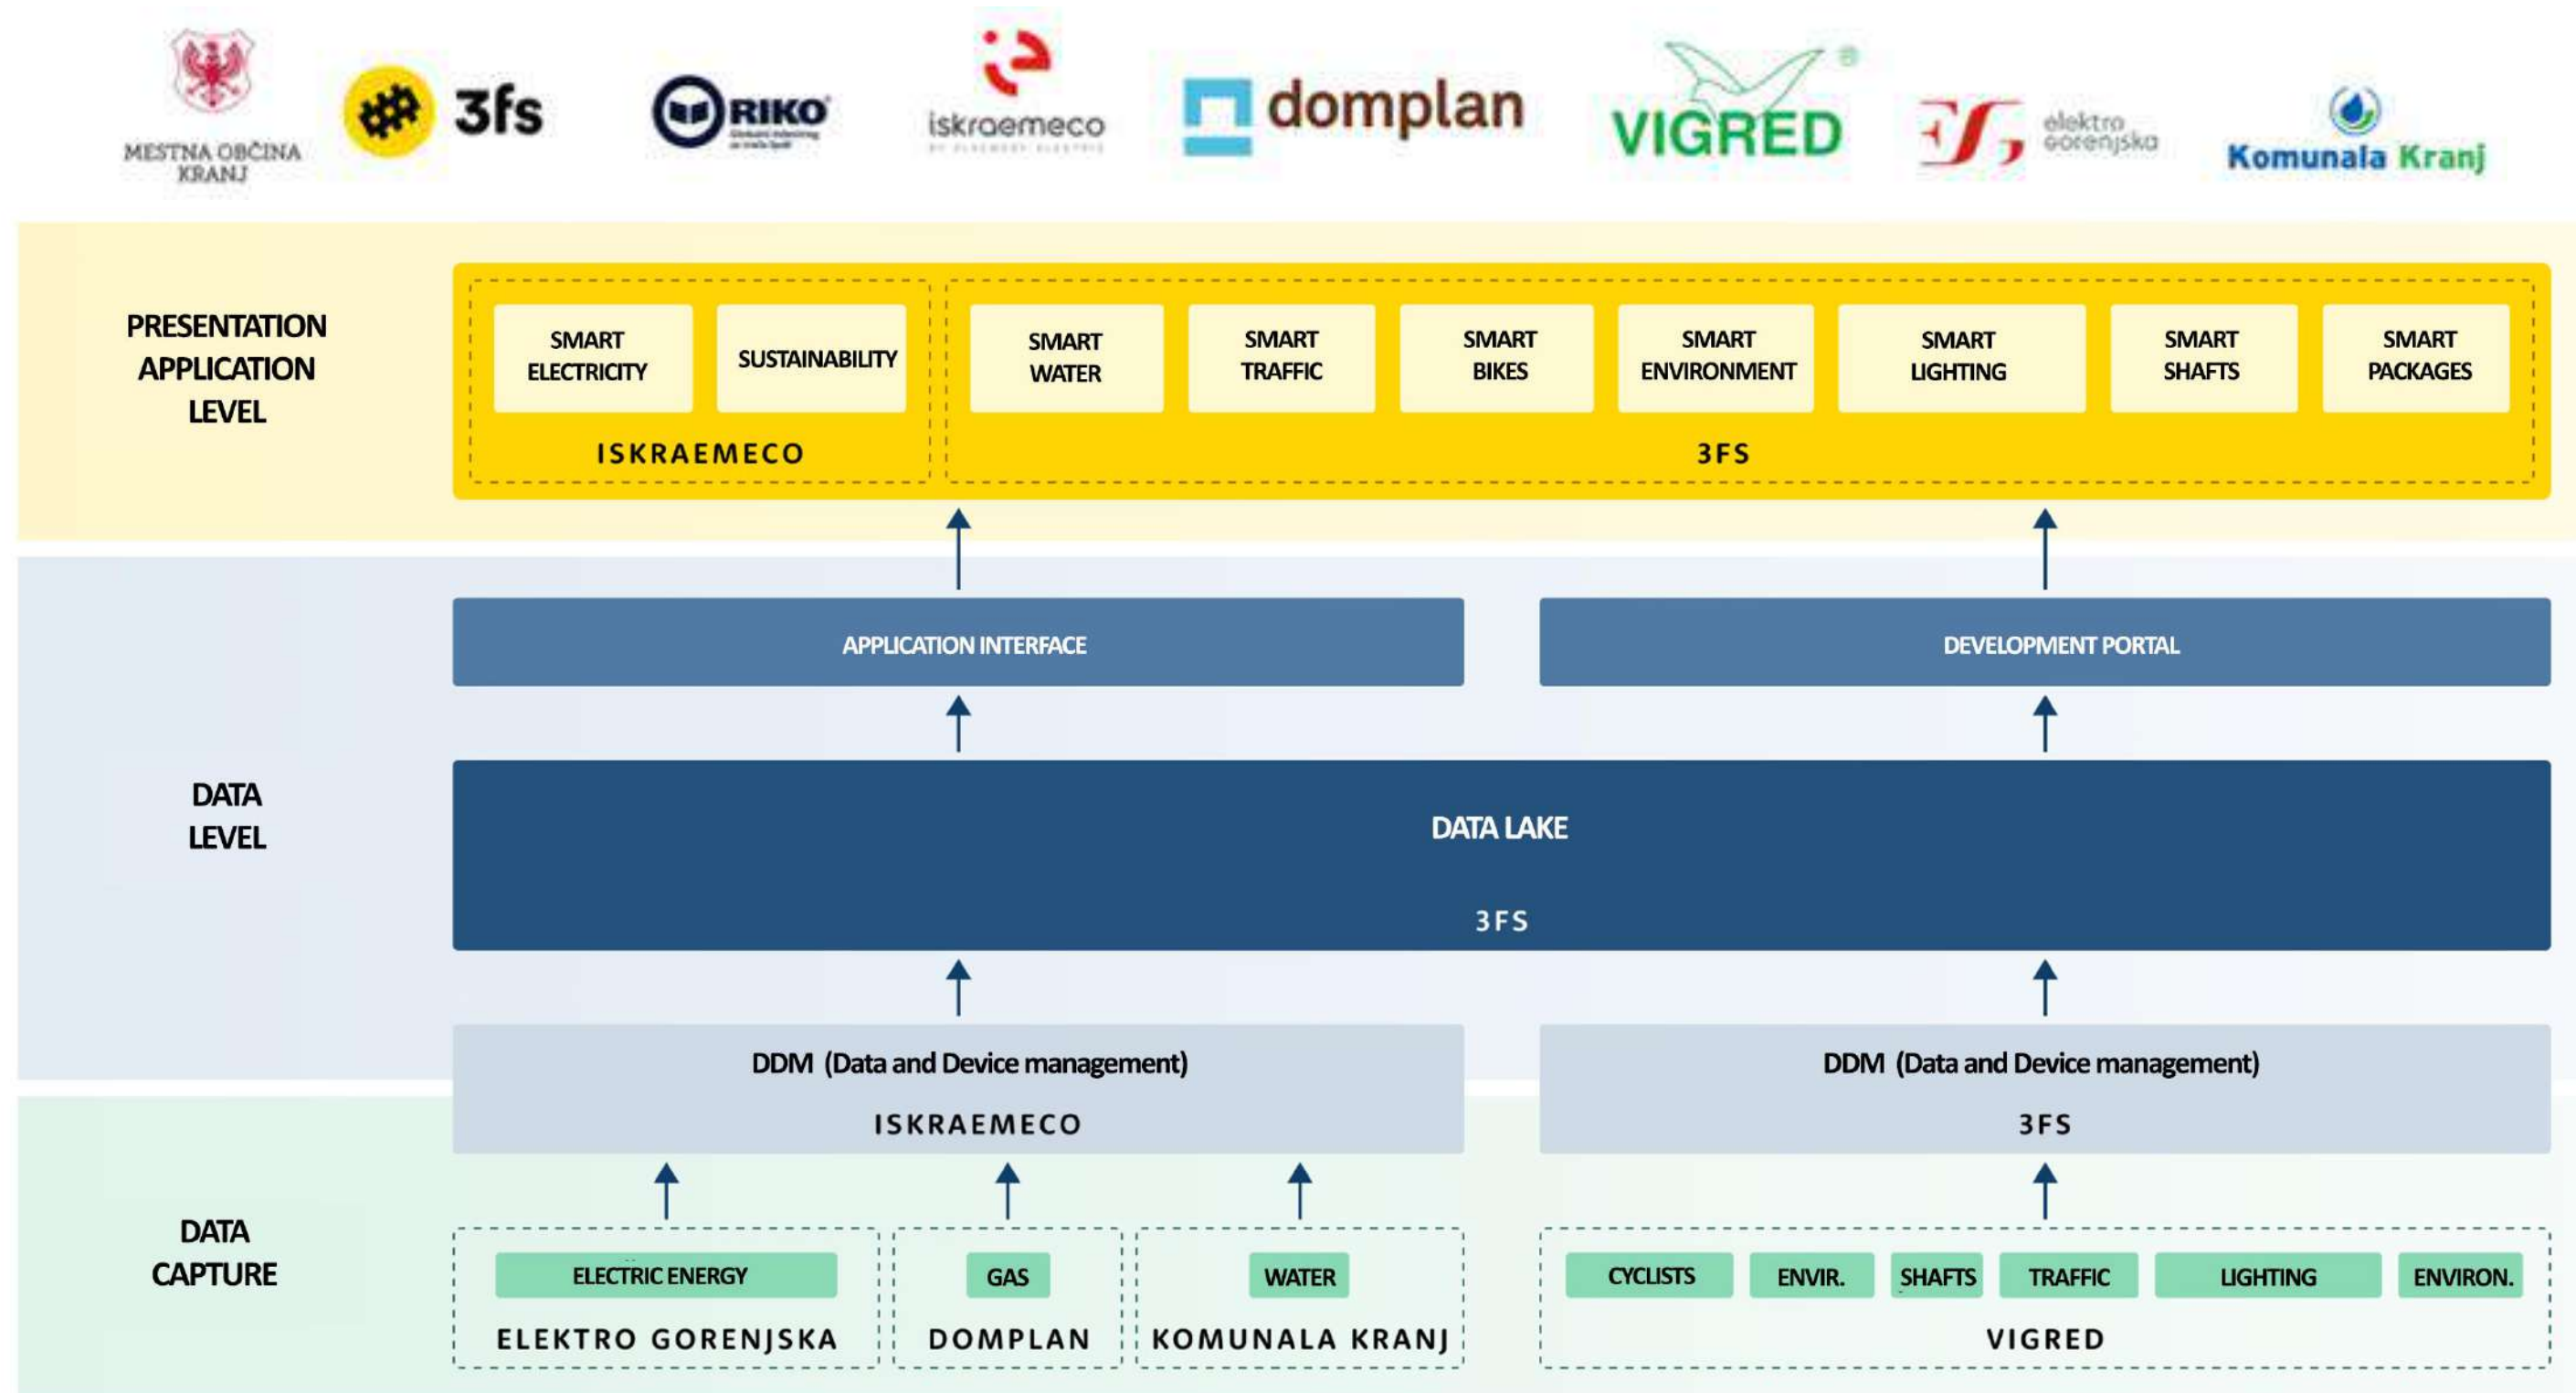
MESTNA OBČINA KRANJ

3fs

RIKO

iskraemeco

domplan

VIGRED

elektro gorenjska

Komunala Kranj

PRESENTATION APPLICATION LEVEL

SMART ELECTRICITY

SUSTAINABILITY

ISKRAEMECO

SMART WATER

SMART TRAFFIC

SMART BIKES

SMART ENVIRONMENT

SMART LIGHTING

SMART SHAFTS

SMART PACKAGES

3FS

DATA LEVEL

APPLICATION INTERFACE

DEVELOPMENT PORTAL

DATA LAKE

3FS

DDM (Data and Device management)

ISKRAEMECO

DDM (Data and Device management)

3FS

DATA CAPTURE

ELECTRIC ENERGY

ELEKTRO GORENJSKA

GAS

DOMPLAN

WATER

KOMUNALA KRANJ

CYCLISTS

ENVIR.

SHAFTS

TRAFFIC

LIGHTING

ENVIRON.

VIGRED